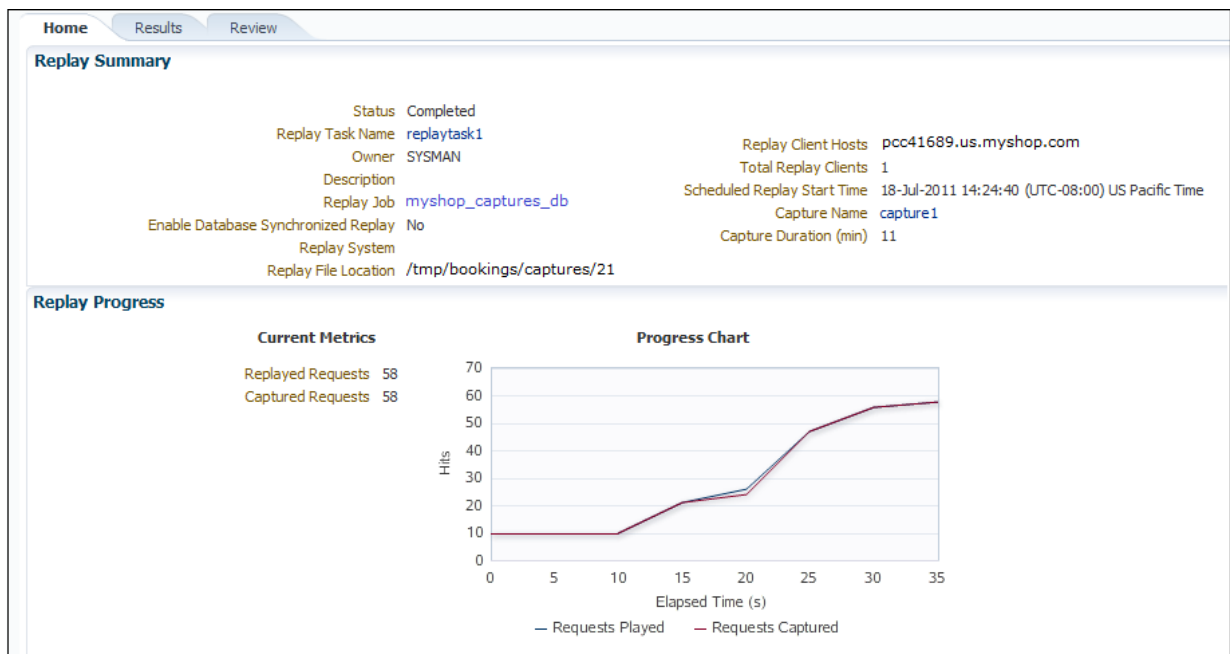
Home Results Review

Replay Summary

Status Completed
Replay Task Name replaytask1
Owner SYSMAN
Description
Replay Job myshop_captures_db
Enable Database Synchronized Replay No
Replay System
Replay File Location /tmp/bookings/captures/21

Replay Client Hosts pcc41689.us.myshop.com
Total Replay Clients 1
Scheduled Replay Start Time 18-Jul-2011 14:24:40 (UTC-08:00) US Pacific Time
Capture Name capture1
Capture Duration (min) 11

Replay Progress

Current Metrics

Replayed Requests 58
Captured Requests 58

Progress Chart

70
60
50
40
30
20
10
0

Hits

0 5 10 15 20 25 30 35

Elapsed Time (s)

— Requests Played — Requests Captured